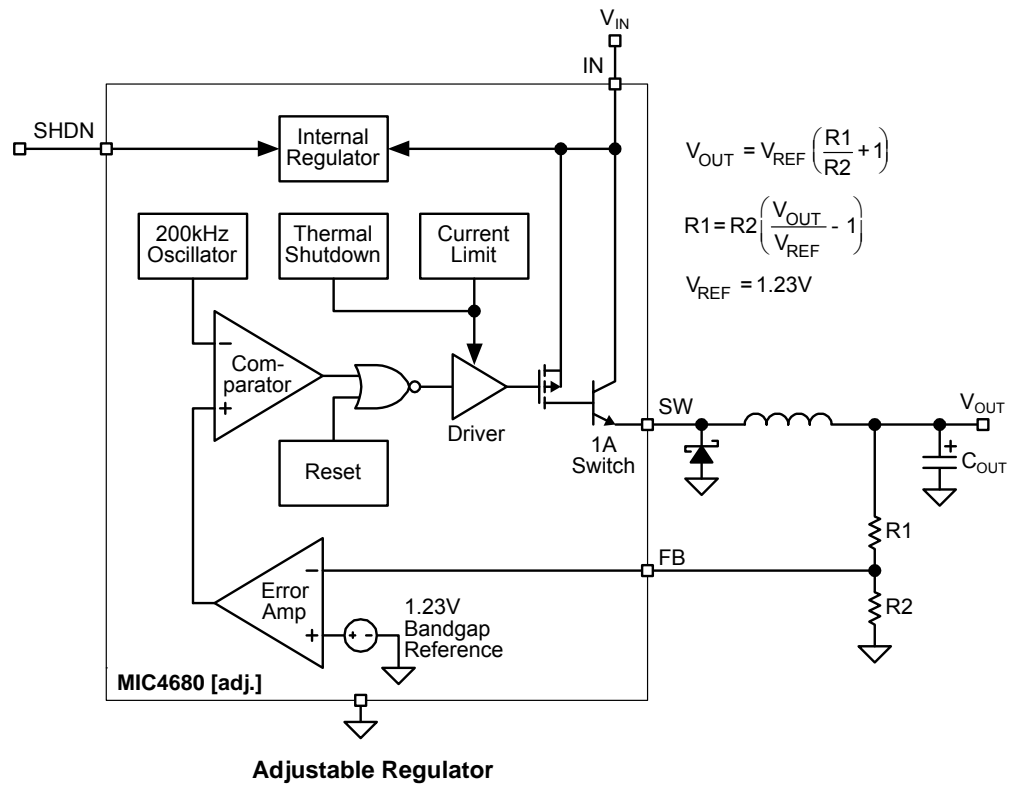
$V_{IN}$
IN
SHDN
Internal Regulator

$V_{OUT} = V_{REF}\left(\frac{R1}{R2}+1\right)$

$R1 = R2\left(\frac{V_{OUT}}{V_{REF}} - 1\right)$

$V_{REF} = 1.23V$

200kHz Oscillator
Thermal Shutdown
Current Limit
–
Com-parator
+
Driver
Reset
1A Switch
SW
$V_{OUT}$
+
$C_{OUT}$
R1
FB
–
Error Amp
+
1.23V Bandgap Reference
R2
MIC4680 [adj.]

Adjustable Regulator